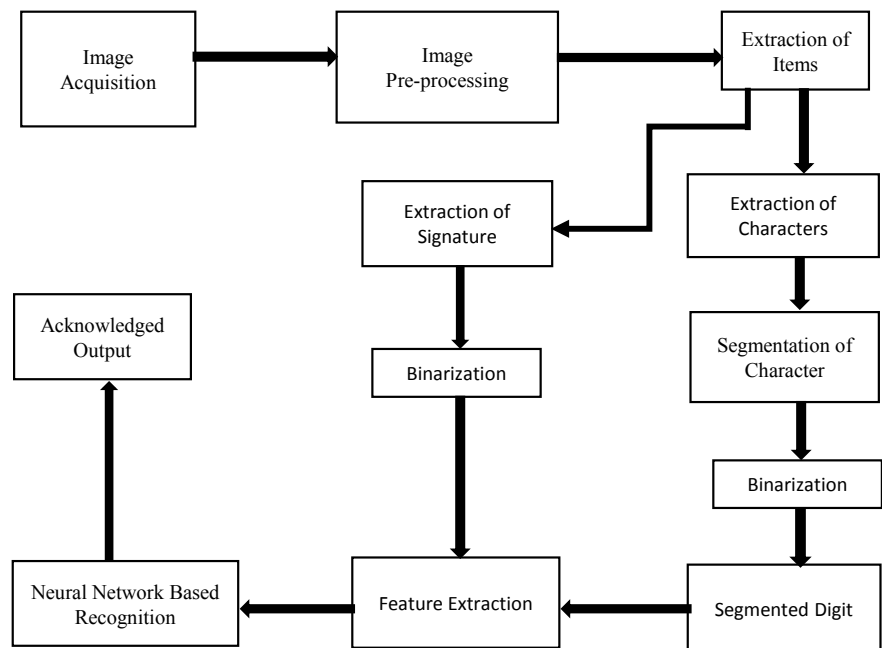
Image Acquisition

Image Pre-processing

Extraction of Items

Extraction of Signature

Extraction of Characters

Acknowledged Output

Binarization

Segmentation of Character

Binarization

Neural Network Based Recognition

Feature Extraction

Segmented Digit